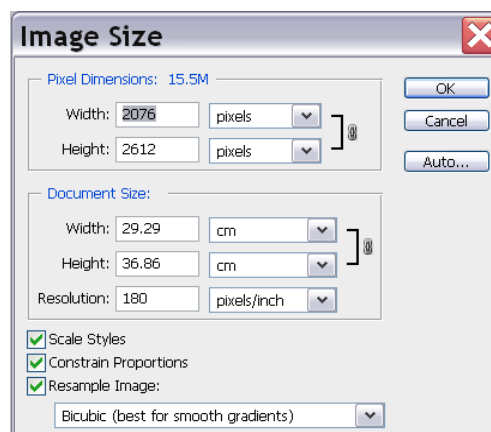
Image Size

Pixel Dimensions: 15.5M

Width: 2076 pixels

Height: 2612 pixels

Document Size:

Width: 29.29 cm

Height: 36.86 cm

Resolution: 180 pixels/inch

Scale Styles

Constrain Proportions

Resample Image:

Bicubic (best for smooth gradients)

OK

Cancel

Auto...